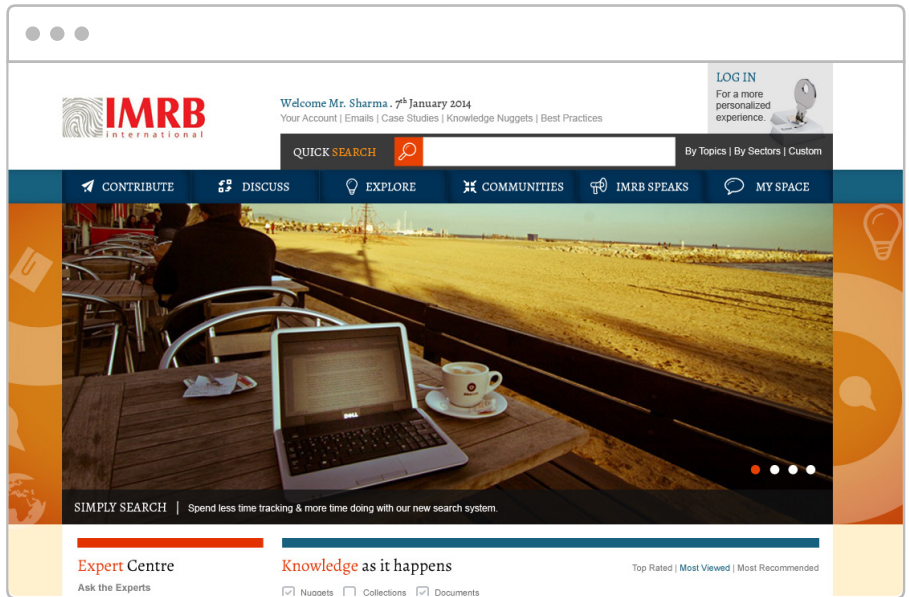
IMRB
international

Welcome Mr. Sharma . 7th January 2014
Your Account | Emails | Case Studies | Knowledge Nuggets | Best Practices

LOG IN
For a more personalized experience.

QUICK SEARCH

By Topics | By Sectors | Custom

CONTRIBUTE DISCUSS EXPLORE COMMUNITIES IMRB SPEAKS MY SPACE

SIMPLY SEARCH | Spend less time tracking & more time doing with our new search system.

Expert Centre
Ask the Experts

Knowledge as it happens

Top Rated | Most Viewed | Most Recommended

Nuggets Collections Documents